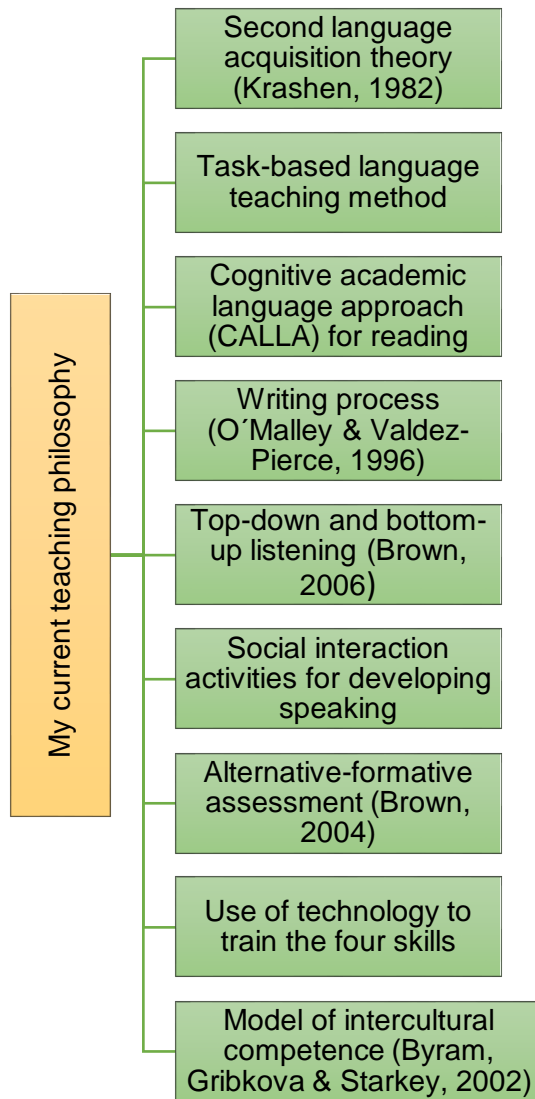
My current teaching philosophy

Second language acquisition theory (Krashen, 1982)

Task-based language teaching method

Cognitive academic language approach (CALLA) for reading

Writing process (O´Malley & Valdez-Pierce, 1996)

Top-down and bottom-up listening (Brown, 2006)

Social interaction activities for developing speaking

Alternative-formative assessment (Brown, 2004)

Use of technology to train the four skills

Model of intercultural competence (Byram, Gribkova & Starkey, 2002)